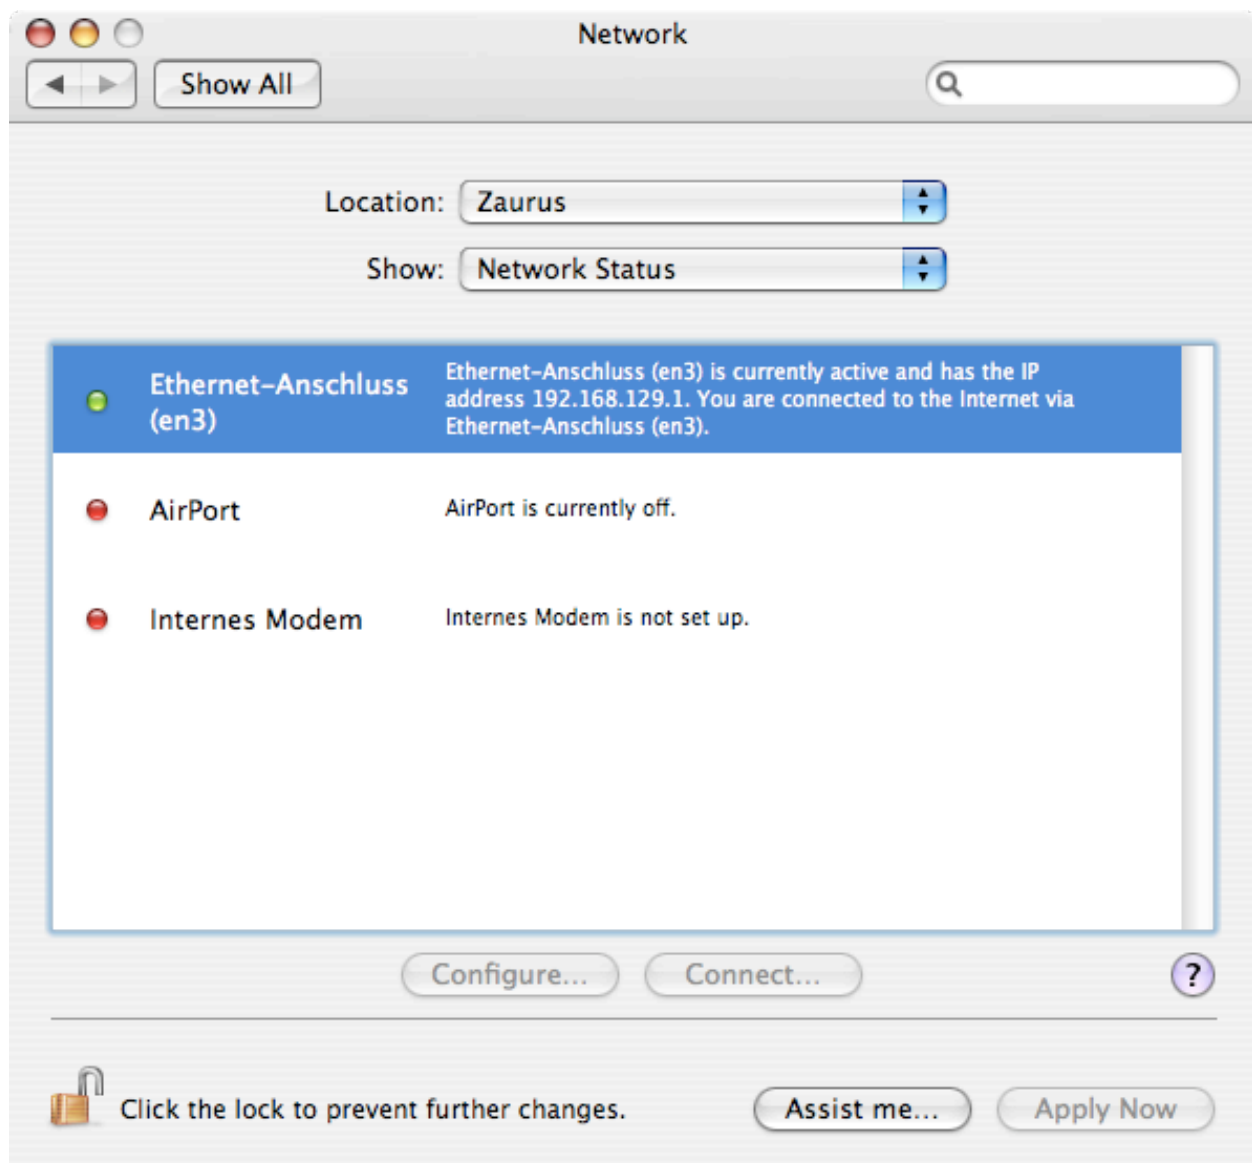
Network

Show All

Location: Zaurus

Show: Network Status

Ethernet-Anschluss (en3)
Ethernet-Anschluss (en3) is currently active and has the IP address 192.168.129.1. You are connected to the Internet via Ethernet-Anschluss (en3).

AirPort
AirPort is currently off.

Internes Modem
Internes Modem is not set up.

Configure...
Connect...
?

Click the lock to prevent further changes.
Assist me...
Apply Now